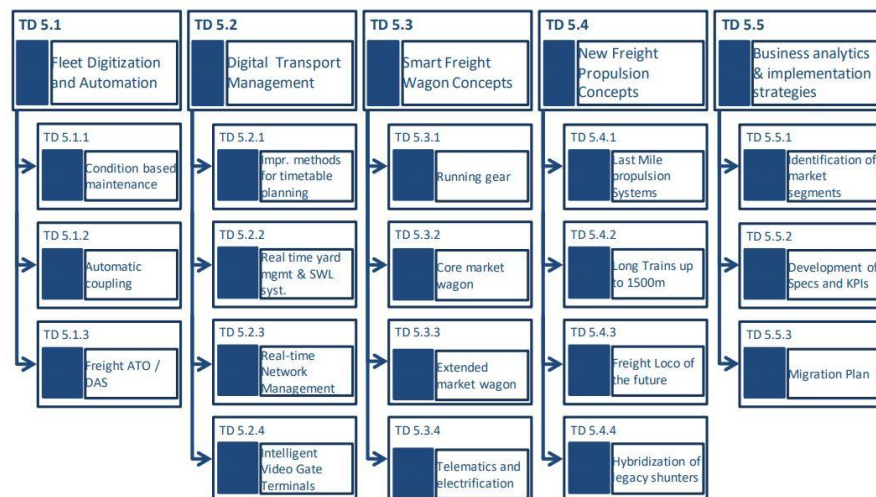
TD 5.1
Fleet Digitization and Automation

TD 5.1.1
Condition based maintenance

TD 5.1.2
Automatic coupling

TD 5.1.3
Freight ATO / DAS

TD 5.2
Digital Transport Management

TD 5.2.1
Impr. methods for timetable planning

TD 5.2.2
Real time yard mgmt & SWL syst.

TD 5.2.3
Real-time Network Management

TD 5.2.4
Intelligent Video Gate Terminals

TD 5.3
Smart Freight Wagon Concepts

TD 5.3.1
Running gear

TD 5.3.2
Core market wagon

TD 5.3.3
Extended market wagon

TD 5.3.4
Telematics and electrification

TD 5.4
New Freight Propulsion Concepts

TD 5.4.1
Last Mile propulsion Systems

TD 5.4.2
Long Trains up to 1500m

TD 5.4.3
Freight Loco of the future

TD 5.4.4
Hybridization of legacy shunters

TD 5.5
Business analytics & implementation strategies

TD 5.5.1
Identification of market segments

TD 5.5.2
Development of Specs and KPIs

TD 5.5.3
Migration Plan